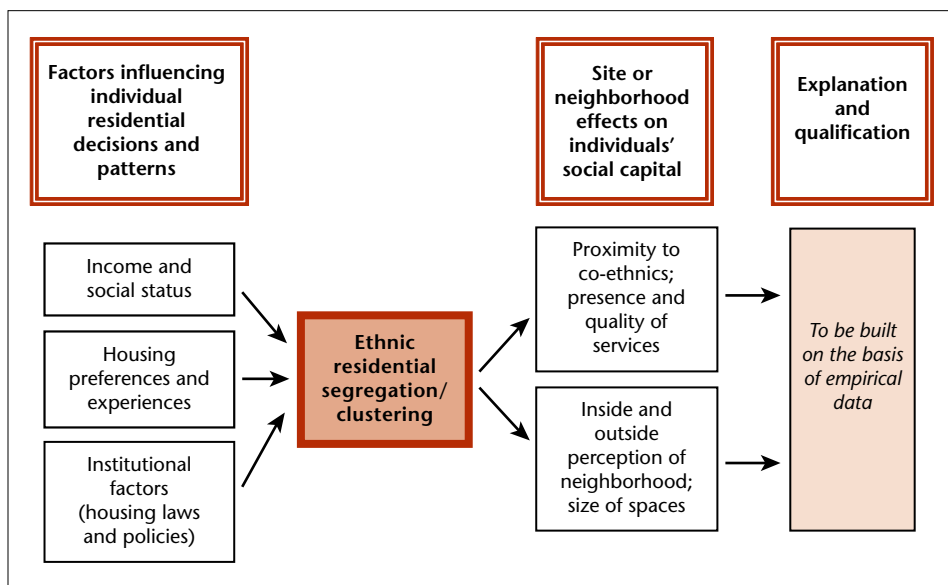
Factors influencing individual residential decisions and patterns

Site or neighborhood effects on individuals' social capital

Explanation and qualification

Income and social status

Housing preferences and experiences

Institutional factors (housing laws and policies)

Ethnic residential segregation/ clustering

Proximity to co-ethnics; presence and quality of services

Inside and outside perception of neighborhood; size of spaces

To be built on the basis of empirical data